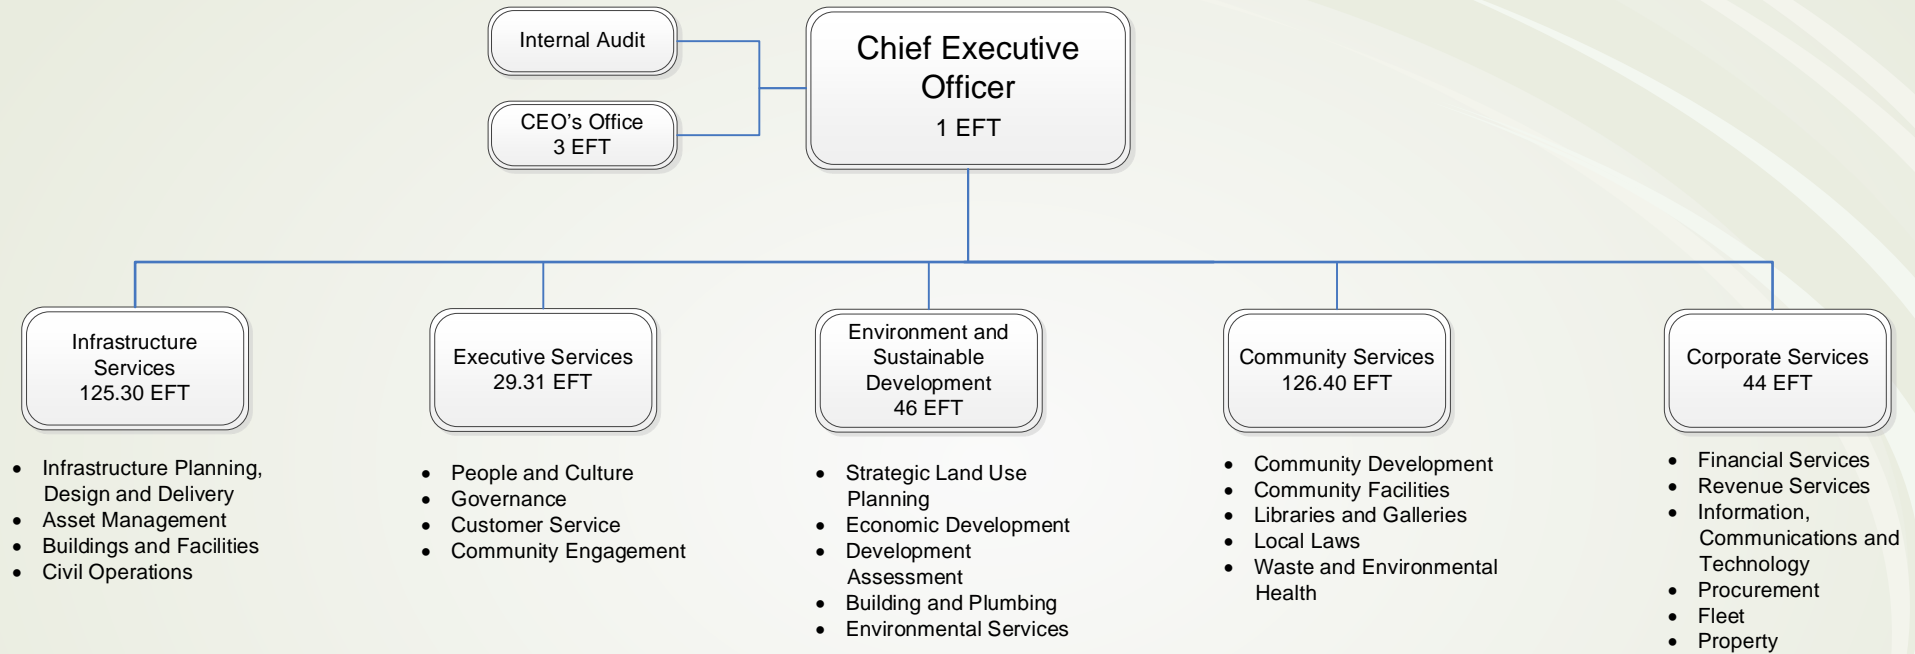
Internal Audit

CEO's Office
3 EFT

Chief Executive Officer
1 EFT

Infrastructure Services
125.30 EFT

- Infrastructure Planning, Design and Delivery
- Asset Management
- Buildings and Facilities
- Civil Operations

Executive Services
29.31 EFT

- People and Culture
- Governance
- Customer Service
- Community Engagement

Environment and Sustainable Development
46 EFT

- Strategic Land Use Planning
- Economic Development
- Development Assessment
- Building and Plumbing
- Environmental Services

Community Services
126.40 EFT

- Community Development
- Community Facilities
- Libraries and Galleries
- Local Laws
- Waste and Environmental Health

Corporate Services
44 EFT

- Financial Services
- Revenue Services
- Information, Communications and Technology
- Procurement
- Fleet
- Property